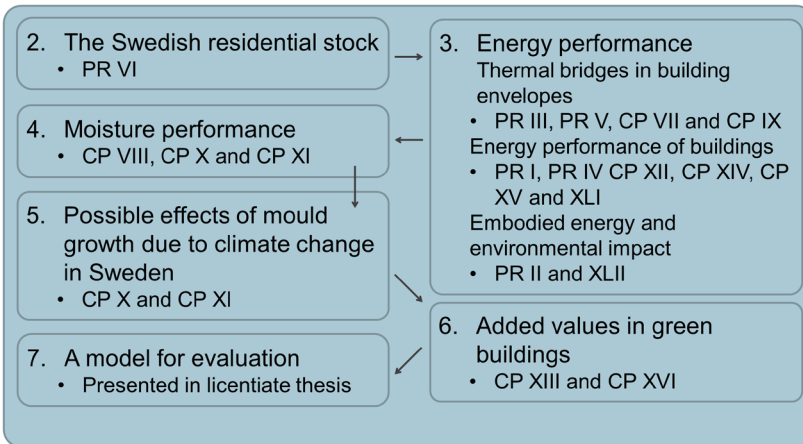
2. The Swedish residential stock
• PR VI

4. Moisture performance
• CP VIII, CP X and CP XI

5. Possible effects of mould growth due to climate change in Sweden
• CP X and CP XI

7. A model for evaluation
• Presented in licentiate thesis

3. Energy performance
Thermal bridges in building envelopes
• PR III, PR V, CP VII and CP IX
Energy performance of buildings
• PR I, PR IV CP XII, CP XIV, CP XV and XLI
Embodied energy and environmental impact
• PR II and XLII

6. Added values in green buildings
• CP XIII and CP XVI